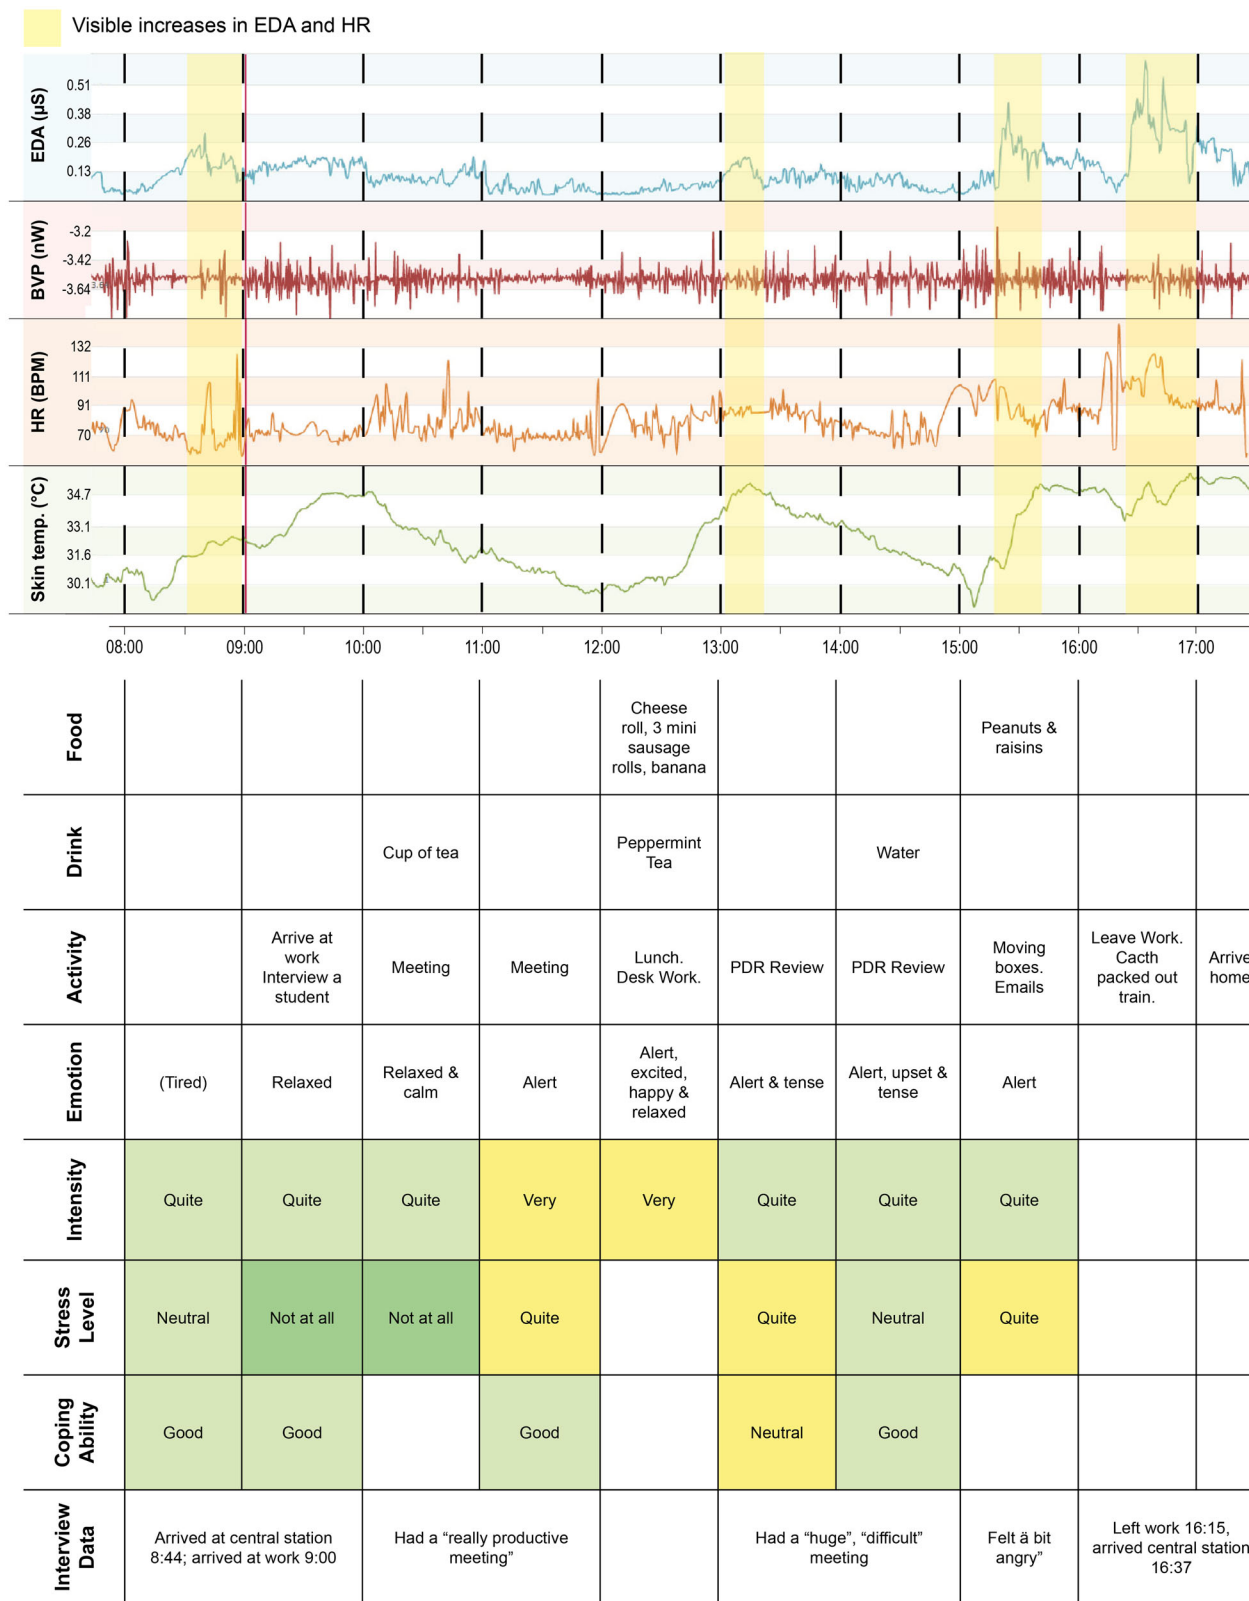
Visible increases in EDA and HR

EDA (μS)
0.51
0.38
0.26
0.13

BVP (nW)
-3.2
-3.42
-3.64

HR (BPM)
132
111
91
70

Skin temp. (°C)
34.7
33.1
31.6
30.1

08:00 09:00 10:00 11:00 12:00 13:00 14:00 15:00 16:00 17:00

| | | | | | | | | | | |
|---|---|---|---|---|---|---|---|---|---|---|
| Food | | | | | Cheese roll, 3 mini sausage rolls, banana | | | Peanuts & raisins | | |
| Drink | | | Cup of tea | | Peppermint Tea | | Water | | | |
| Activity | | Arrive at work Interview a student | Meeting | Meeting | Lunch. Desk Work. | PDR Review | PDR Review | Moving boxes. Emails | Leave Work. Cacth packed out train. | Arrive home |
| Emotion | (Tired) | Relaxed | Relaxed & calm | Alert | Alert, excited, happy & relaxed | Alert & tense | Alert, upset & tense | Alert | | |
| Intensity | Quite | Quite | Quite | Very | Very | Quite | Quite | Quite | | |
| Stress Level | Neutral | Not at all | Not at all | Quite | | Quite | Neutral | Quite | | |
| Coping Ability | Good | Good | | Good | | Neutral | Good | | | |
| Interview Data | Arrived at central station 8:44; arrived at work 9:00 | | Had a “really productive meeting” | | | Had a “huge”, “difficult” meeting | | Felt ä bit angry” | Left work 16:15, arrived central station 16:37 | |